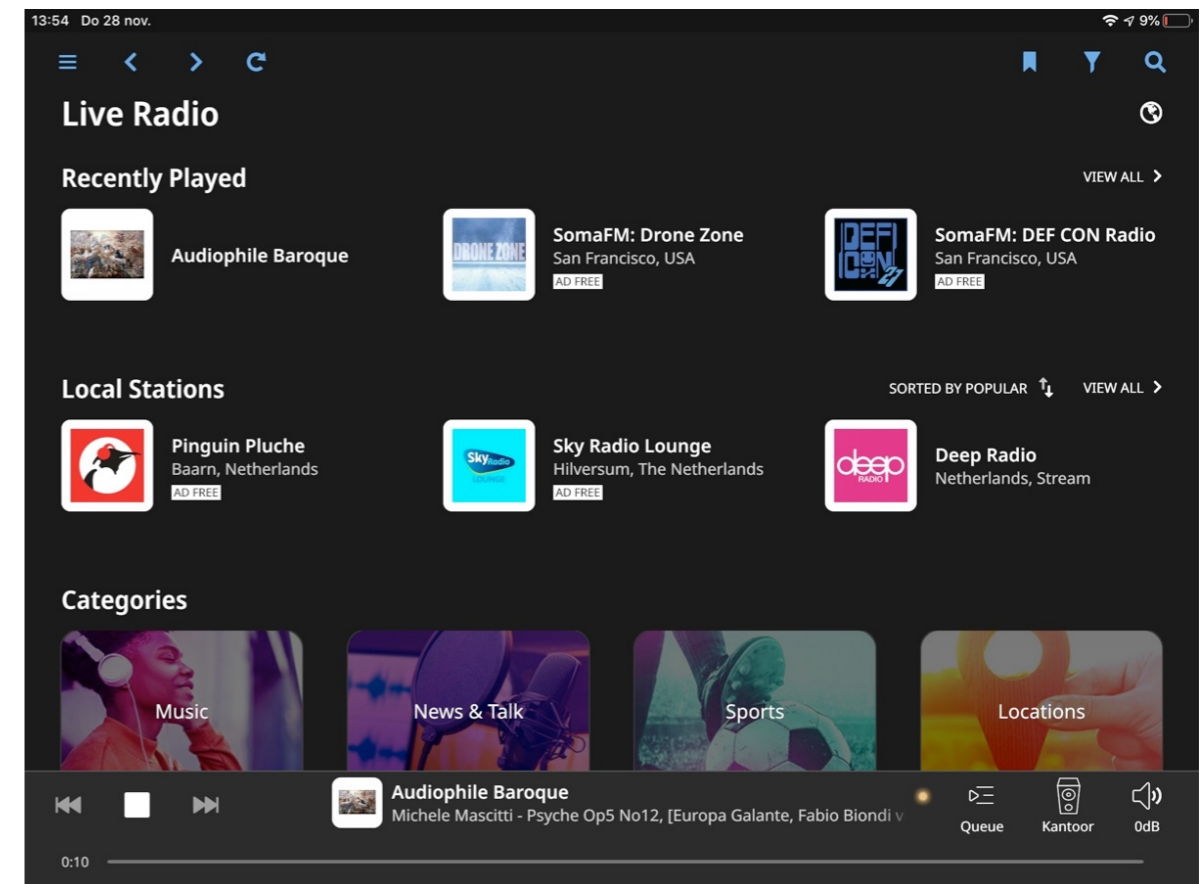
13:54 Do 28 nov.
9%

Live Radio

Recently Played
VIEW ALL

Audiophile Baroque

DRONE ZONE
SomaFM: Drone Zone
San Francisco, USA
AD FREE

DEF CON 27
SomaFM: DEF CON Radio
San Francisco, USA
AD FREE

Local Stations
SORTED BY POPULAR
VIEW ALL

Pinguin Pluche
Baarn, Netherlands
AD FREE

Sky Radio LOUNGE
Sky Radio Lounge
Hilversum, The Netherlands
AD FREE

deep RADIO
Deep Radio
Netherlands, Stream

Categories
Music
News & Talk
Sports
Locations

Audiophile Baroque
Michele Mascitti - Psyche Op5 No12, [Europa Galante, Fabio Biondi v
Queue
Kantoor
0dB
0:10